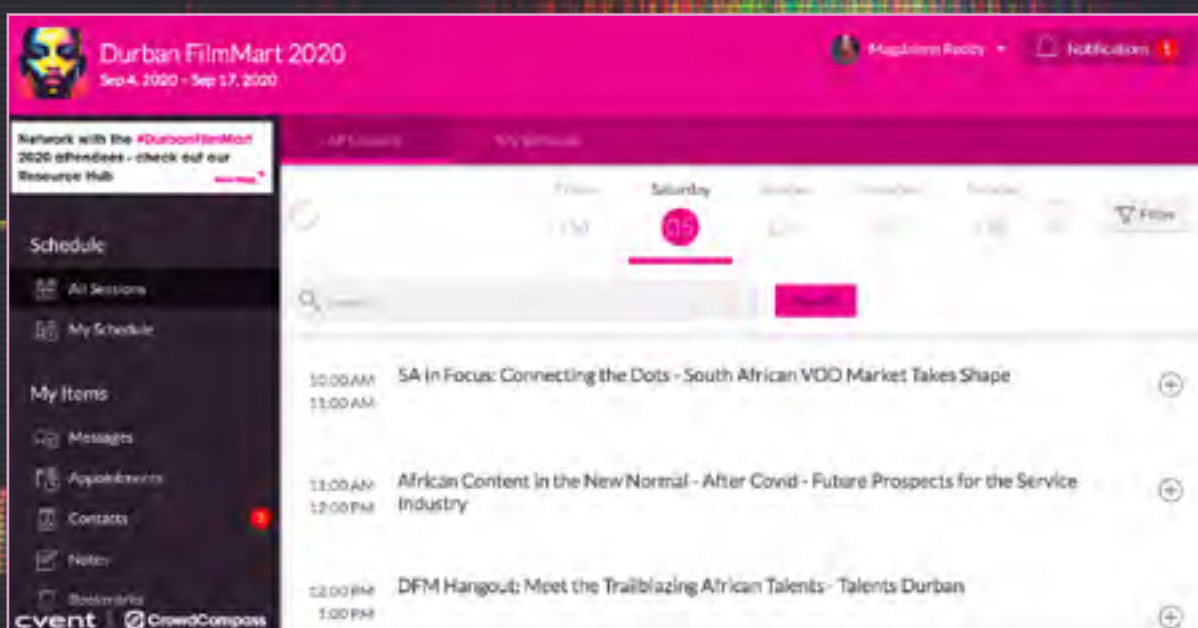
Durban FilmMart 2020
Sep 4, 2020 - Sep 17, 2020

Magdalena Reddy
Notifications 1

Network with the #DurbanFilmMart 2020 attendees - check out our Resource Hub

All Sessions
My Schedule

Friday 04
Saturday 05
Sunday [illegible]
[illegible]
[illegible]

Filter

Search
Search

Schedule
All Sessions
My Schedule

My Items
Messages
Appointments
Contacts 3
Notes
Bookmarks

cvent | CrowdCompass

10:00 AM 11:00 AM
SA in Focus: Connecting the Dots - South African VOD Market Takes Shape

11:00 AM 12:00 PM
African Content in the New Normal - After Covid - Future Prospects for the Service Industry

12:00 PM 1:00 PM
DFM Hangout: Meet the Trailblazing African Talents - Talents Durban